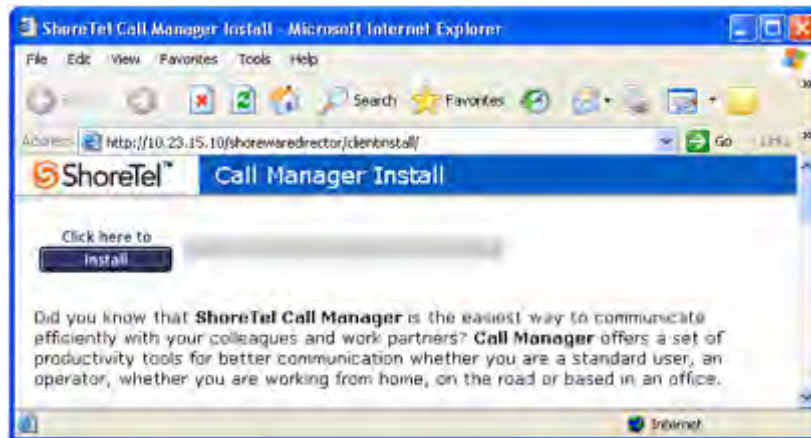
ShoreTel Call Manager Install - Microsoft Internet Explorer

File Edit View Favorites Tools Help

Search Favorites

Address http://10.23.15.10/shorewaredirector/clientinstall/ Go Links

ShoreTel™ Call Manager Install

Click here to
Install

Did you know that **ShoreTel Call Manager** is the easiest way to communicate efficiently with your colleagues and work partners? **Call Manager** offers a set of productivity tools for better communication whether you are a standard user, an operator, whether you are working from home, on the road or based in an office.

Internet